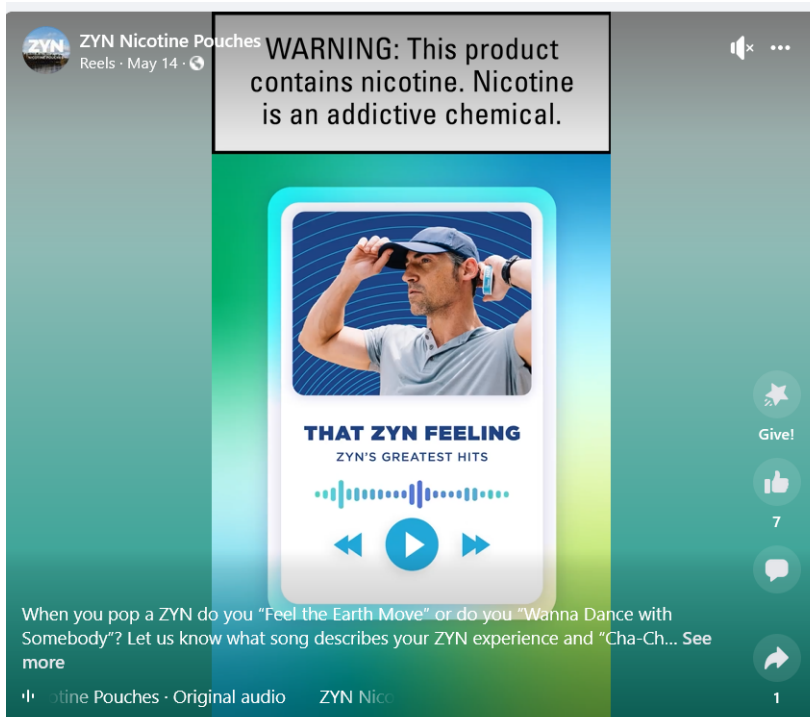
ZYN

ZYN Nicotine Pouches
Reels · May 14 ·

WARNING: This product contains nicotine. Nicotine is an addictive chemical.

THAT ZYN FEELING
ZYN'S GREATEST HITS

Give!

7

When you pop a ZYN do you "Feel the Earth Move" or do you "Wanna Dance with Somebody"? Let us know what song describes your ZYN experience and "Cha-Ch... See more

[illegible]otine Pouches · Original audio ZYN Nic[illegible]

1